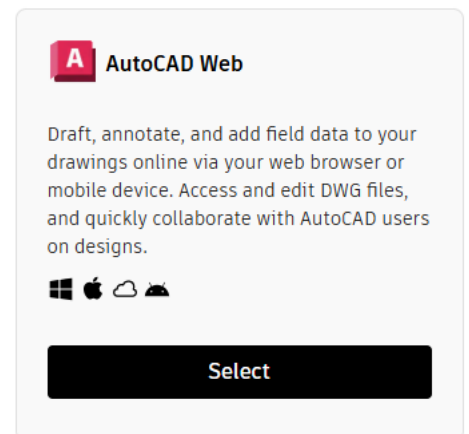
A AutoCAD Web

Draft, annotate, and add field data to your drawings online via your web browser or mobile device. Access and edit DWG files, and quickly collaborate with AutoCAD users on designs.

Select